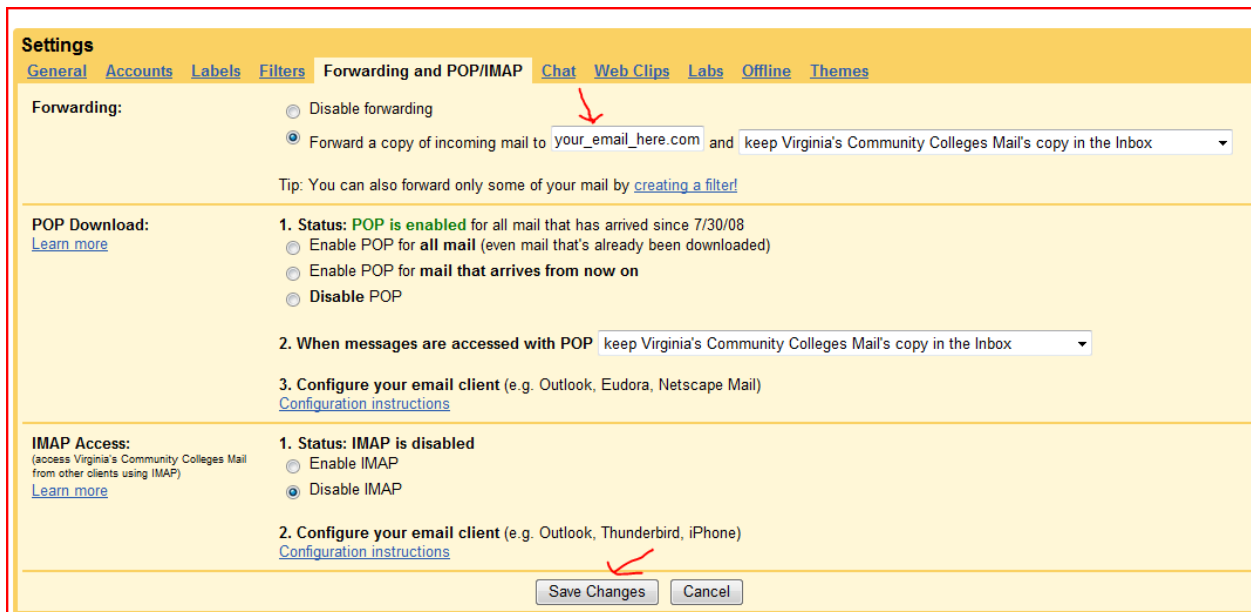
Settings

General Accounts Labels Filters Forwarding and POP/IMAP Chat Web Clips Labs Offline Themes

Forwarding:

Disable forwarding

Forward a copy of incoming mail to your_email_here.com and keep Virginia's Community Colleges Mail's copy in the Inbox

Tip: You can also forward only some of your mail by creating a filter!

POP Download:
Learn more

1. Status: POP is enabled for all mail that has arrived since 7/30/08

Enable POP for all mail (even mail that's already been downloaded)

Enable POP for mail that arrives from now on

Disable POP

2. When messages are accessed with POP keep Virginia's Community Colleges Mail's copy in the Inbox

3. Configure your email client (e.g. Outlook, Eudora, Netscape Mail)
Configuration instructions

IMAP Access:
(access Virginia's Community Colleges Mail from other clients using IMAP)
Learn more

1. Status: IMAP is disabled

Enable IMAP

Disable IMAP

2. Configure your email client (e.g. Outlook, Thunderbird, iPhone)
Configuration instructions

Save Changes Cancel